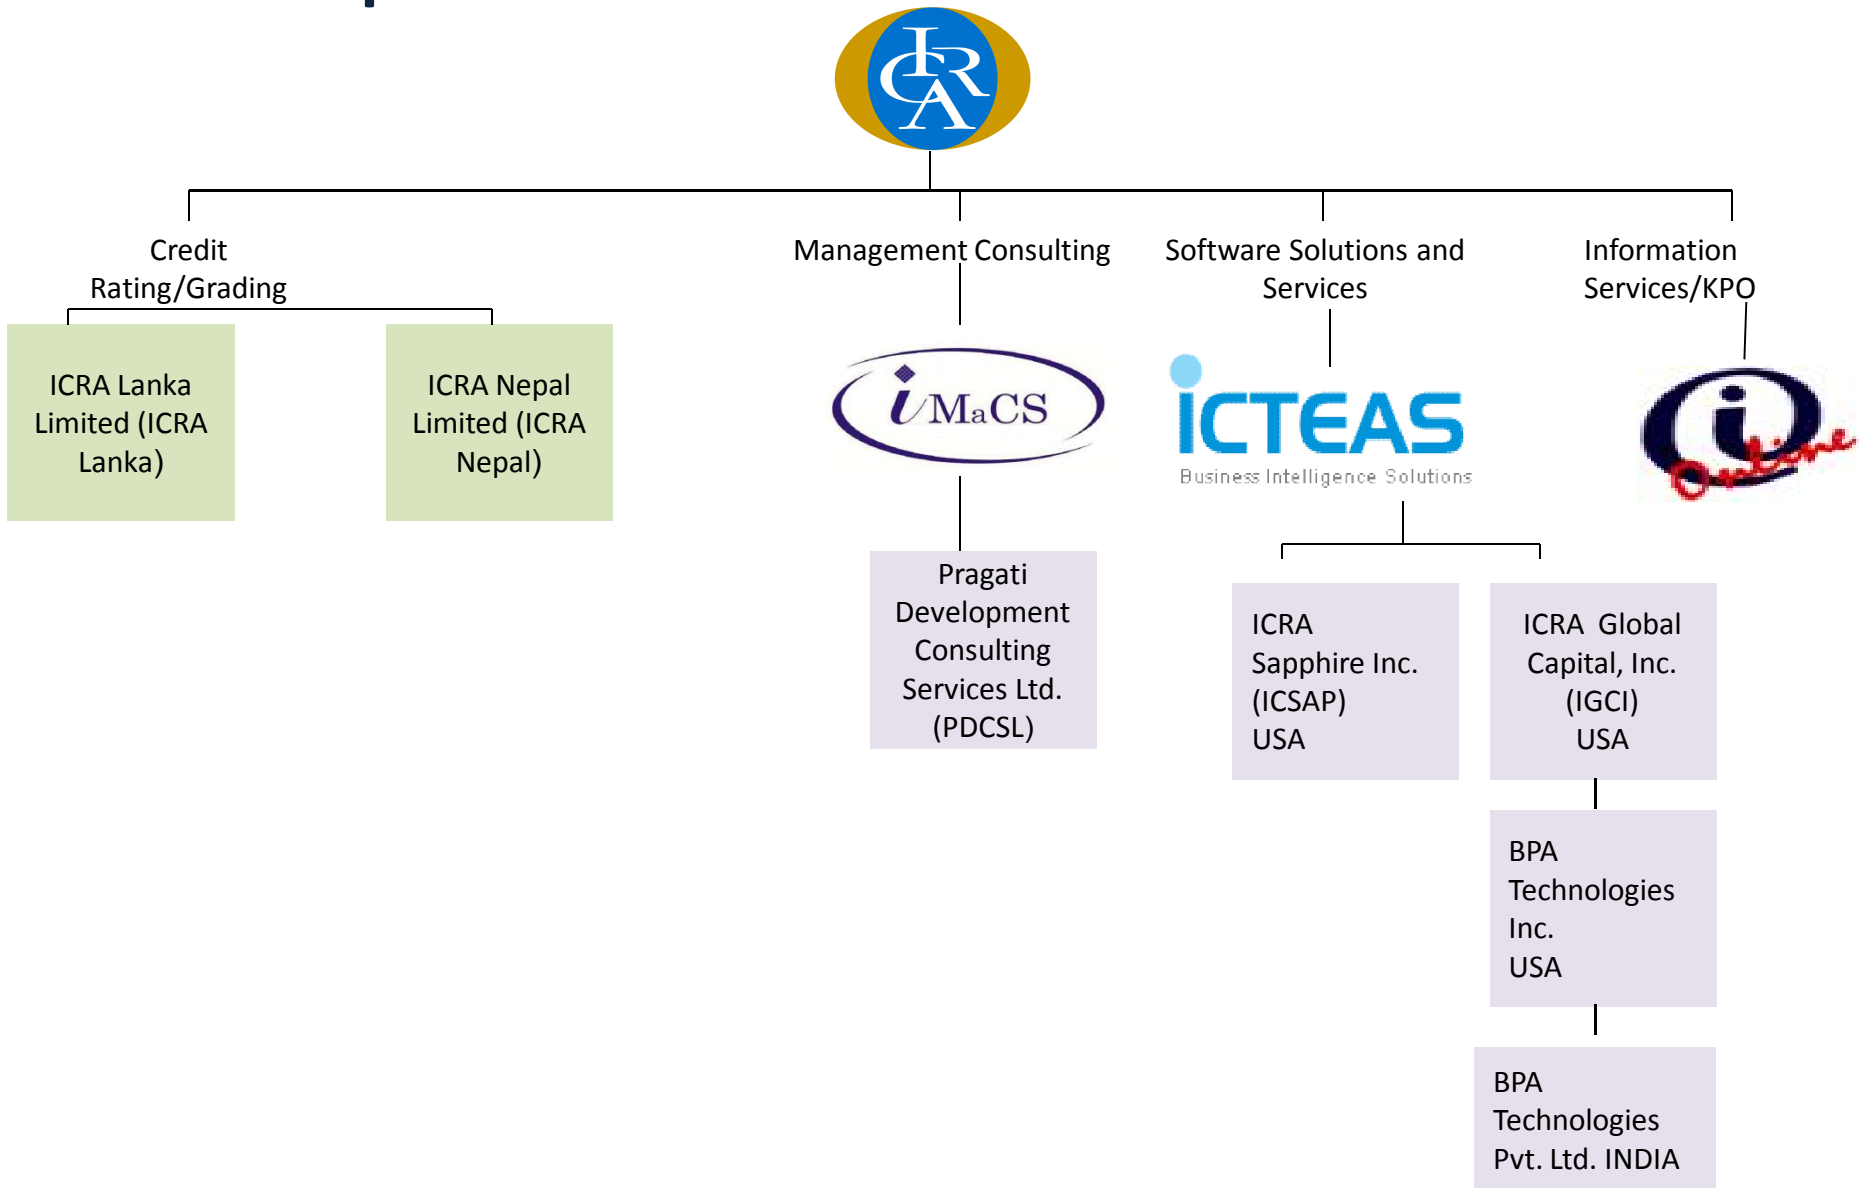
ICRA

Credit Rating/Grading

ICRA Lanka Limited (ICRA Lanka)

ICRA Nepal Limited (ICRA Nepal)

Management Consulting

iMaCS

Pragati Development Consulting Services Ltd. (PDCSL)

Software Solutions and Services

ICTEAS
Business Intelligence Solutions

ICRA Sapphire Inc. (ICSAP) USA

ICRA Global Capital, Inc. (IGCI) USA

BPA Technologies Inc. USA

BPA Technologies Pvt. Ltd. INDIA

Information Services/KPO

i Online